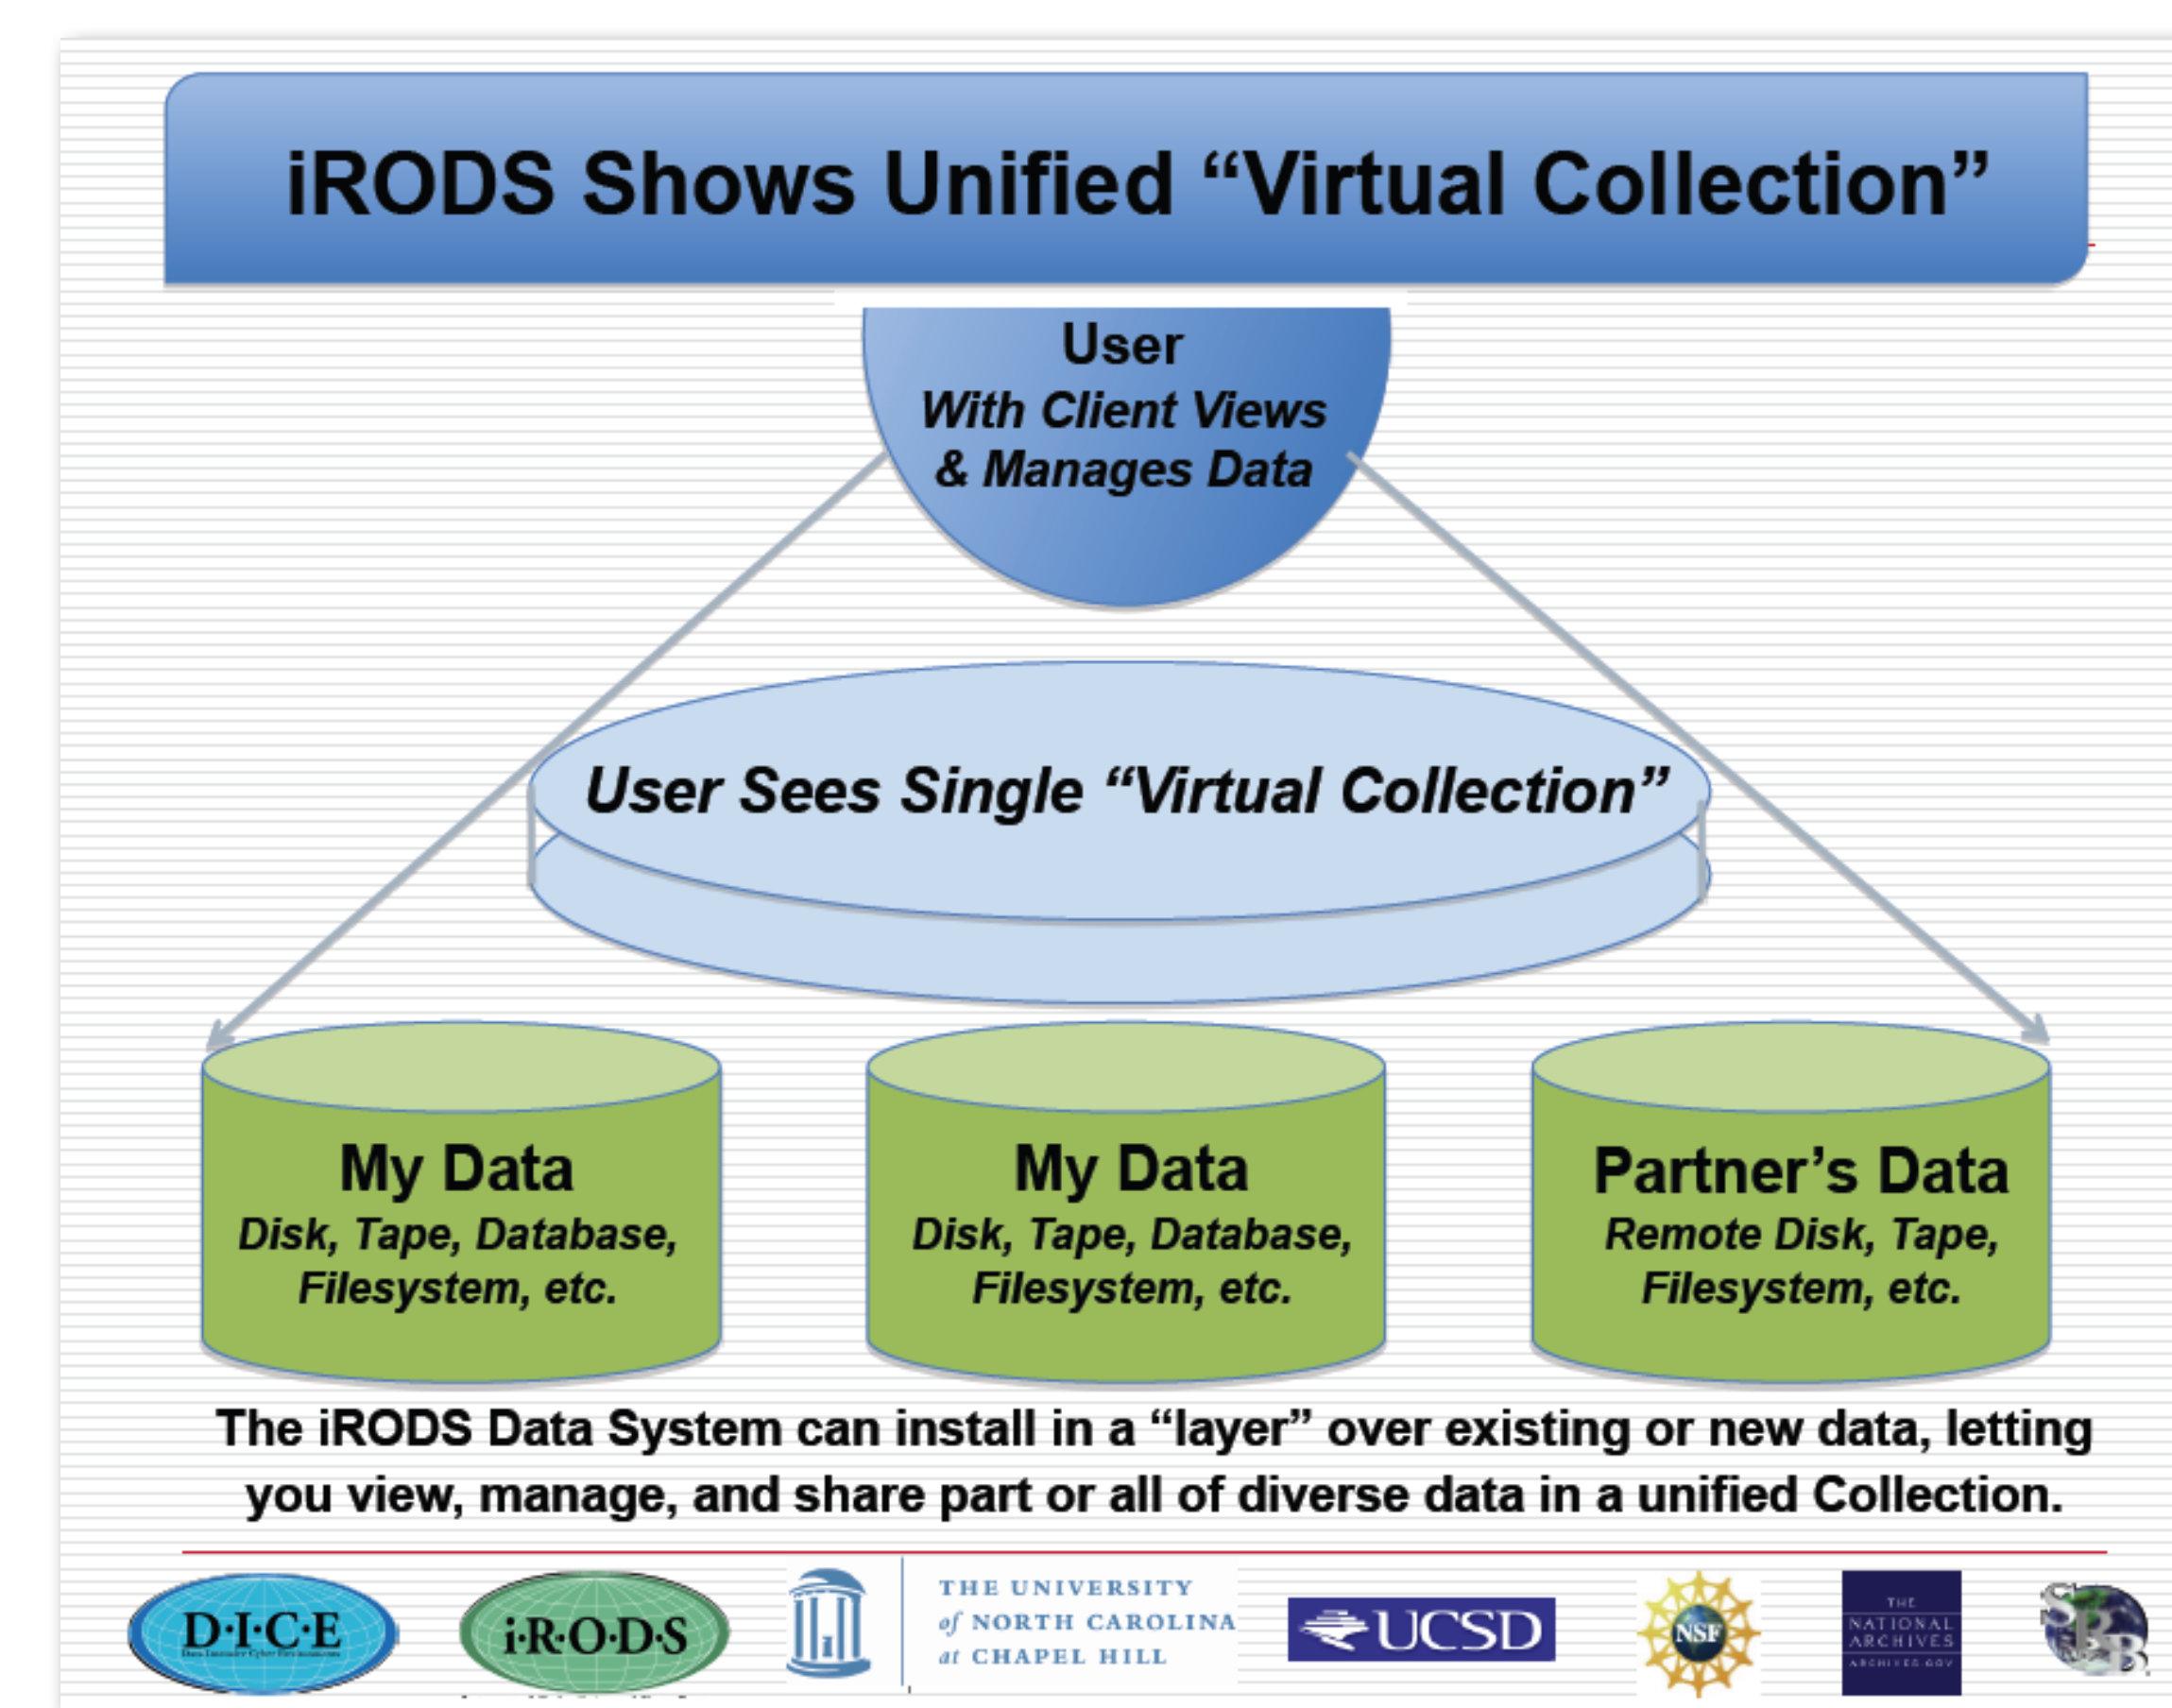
iRODS Shows Unified "Virtual Collection"

User
With Client Views
& Manages Data

User Sees Single "Virtual Collection"

My Data
Disk, Tape, Database, Filesystem, etc.

My Data
Disk, Tape, Database, Filesystem, etc.

Partner's Data
Remote Disk, Tape, Filesystem, etc.

The iRODS Data System can install in a "layer" over existing or new data, letting you view, manage, and share part or all of diverse data in a unified Collection.

D·I·C·E
i·R·O·D·S
THE UNIVERSITY of NORTH CAROLINA at CHAPEL HILL
UCSD
NSF
THE NATIONAL ARCHIVES
ARCHIVES.GOV
SRB